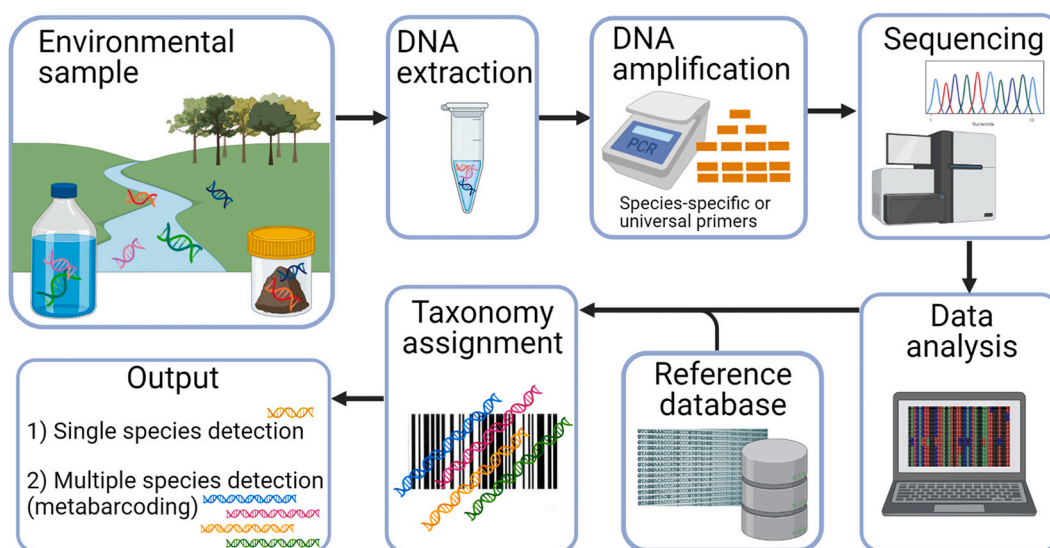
Environmental sample

DNA extraction

DNA amplification

PCR

Species-specific or universal primers

Sequencing

Data analysis

Reference database

Taxonomy assignment

Output

1) Single species detection

2) Multiple species detection (metabarcoding)